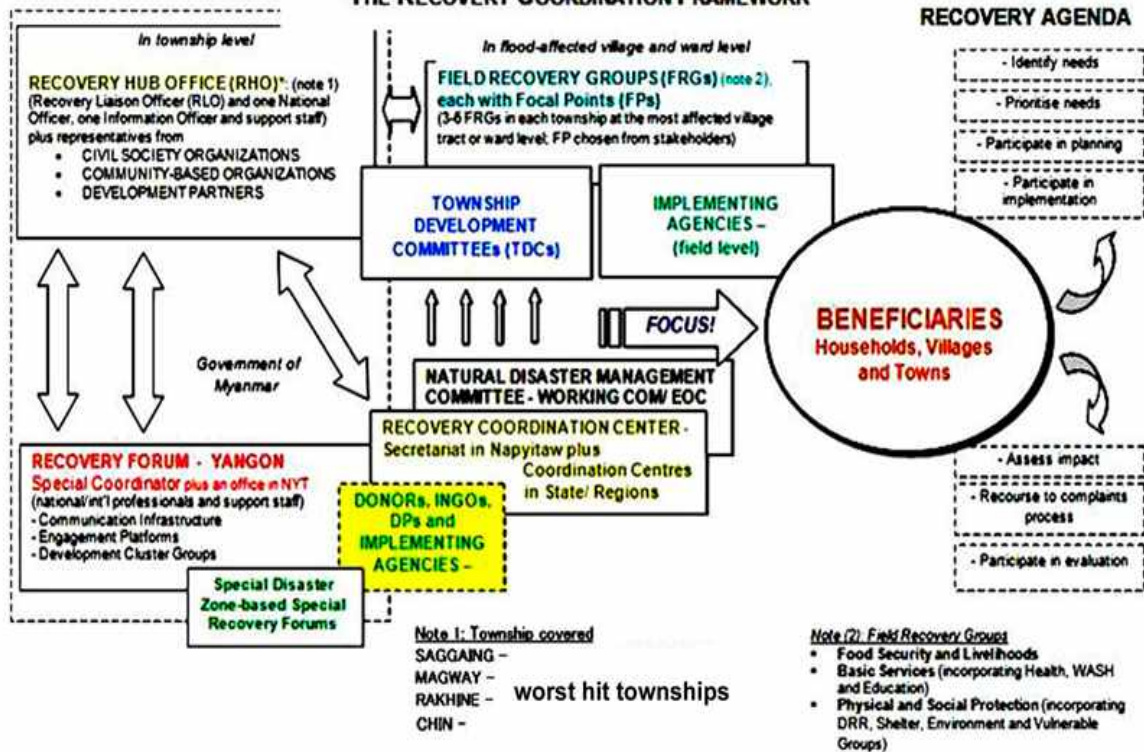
THE RECOVERY COORDINATION FRAMEWORK

RECOVERY AGENDA

In township level

RECOVERY HUB OFFICE (RHO)*: (note 1)
(Recovery Liaison Officer (RLO) and one National Officer, one Information Officer and support staff) plus representatives from
• CIVIL SOCIETY ORGANIZATIONS
• COMMUNITY-BASED ORGANIZATIONS
• DEVELOPMENT PARTNERS

In flood-affected village and ward level

FIELD RECOVERY GROUPS (FRGs) (note 2), each with Focal Points (FPs)
(3-6 FRGs in each township at the most affected village tract or ward level; FP chosen from stakeholders)

TOWNSHIP DEVELOPMENT COMMITTEEs (TDCs)

IMPLEMENTING AGENCIES – (field level)

- Identify needs
- Prioritise needs
- Participate in planning
- Participate in implementation

FOCUS!

BENEFICIARIES
Households, Villages and Towns

Government of Myanmar

NATURAL DISASTER MANAGEMENT COMMITTEE - WORKING COM/ EOC

RECOVERY COORDINATION CENTER - Secretariat in Napyitaw plus Coordination Centres in State/ Regions

RECOVERY FORUM - YANGON
Special Coordinator plus an office in NYT
(national/int'l professionals and support staff)
- Communication Infrastructure
- Engagement Platforms
- Development Cluster Groups

DONORs, INGOs, DPs and IMPLEMENTING AGENCIES –

Special Disaster Zone-based Special Recovery Forums

- Assess impact
- Recourse to complaints process
- Participate in evaluation

Note 1: Township covered
SAGGAING –
MAGWAY –
RAKHINE –
CHIN –
worst hit townships

Note (2): Field Recovery Groups
• Food Security and Livelihoods
• Basic Services (incorporating Health, WASH and Education)
• Physical and Social Protection (incorporating DRR, Shelter, Environment and Vulnerable Groups)